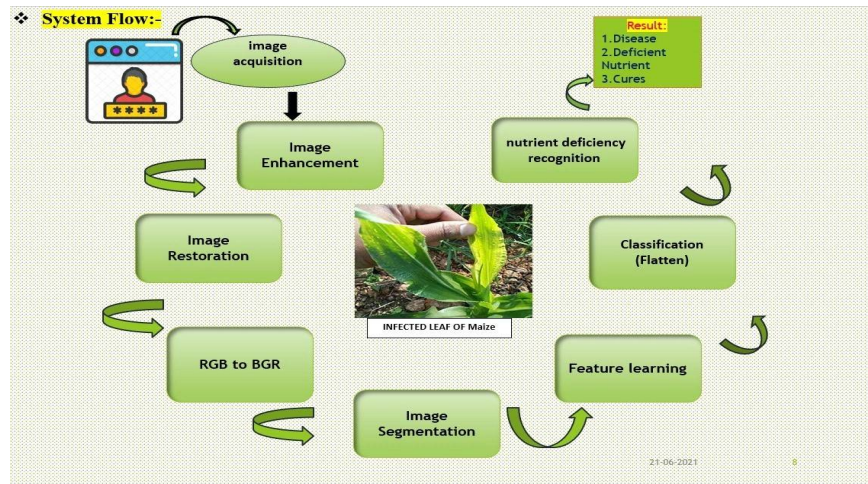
❖ System Flow:-

image acquisition

Image Enhancement

Image Restoration

RGB to BGR

Image Segmentation

INFECTED LEAF OF Maize

Feature learning

Classification (Flatten)

nutrient deficiency recognition

Result:
1.Disease
2.Deficient Nutrient
3.Cures

21-06-2021

8